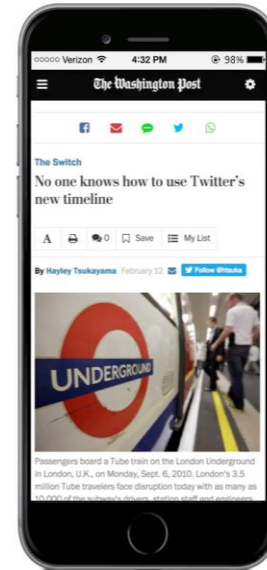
ooooo Verizon 4:32 PM 98%

The Washington Post

The Switch

No one knows how to use Twitter's new timeline

A 0 Save My List

By Hayley Tsukayama February 12 Follow @htsuka

UNDERGROUND

Passengers board a Tube train on the London Underground in London, U.K., on Monday, Sept. 6, 2010. London's 3.5 million Tube travelers face disruption today with as many as 10,000 of the subway's drivers, station staff and engineers